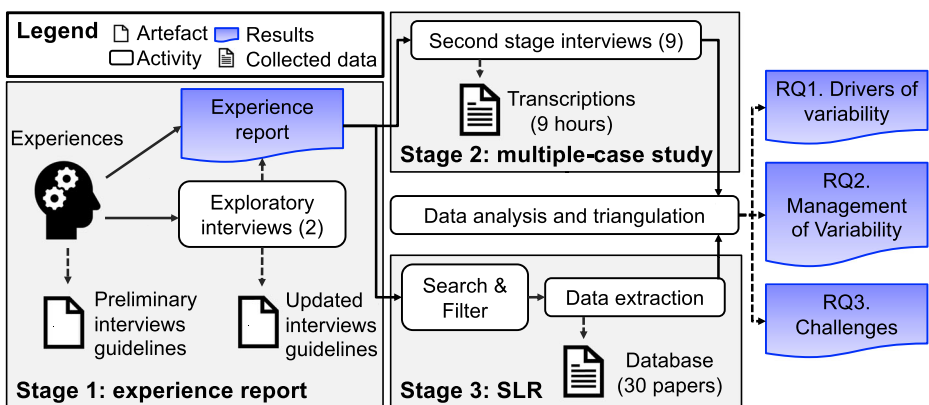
Legend Artefact Results Activity Collected data

Experiences

Experience report

Exploratory interviews (2)

Preliminary interviews guidelines

Updated interviews guidelines

Stage 1: experience report

Second stage interviews (9)

Transcriptions (9 hours)

Stage 2: multiple-case study

Data analysis and triangulation

Search & Filter

Data extraction

Database (30 papers)

Stage 3: SLR

RQ1. Drivers of variability

RQ2. Management of Variability

RQ3. Challenges